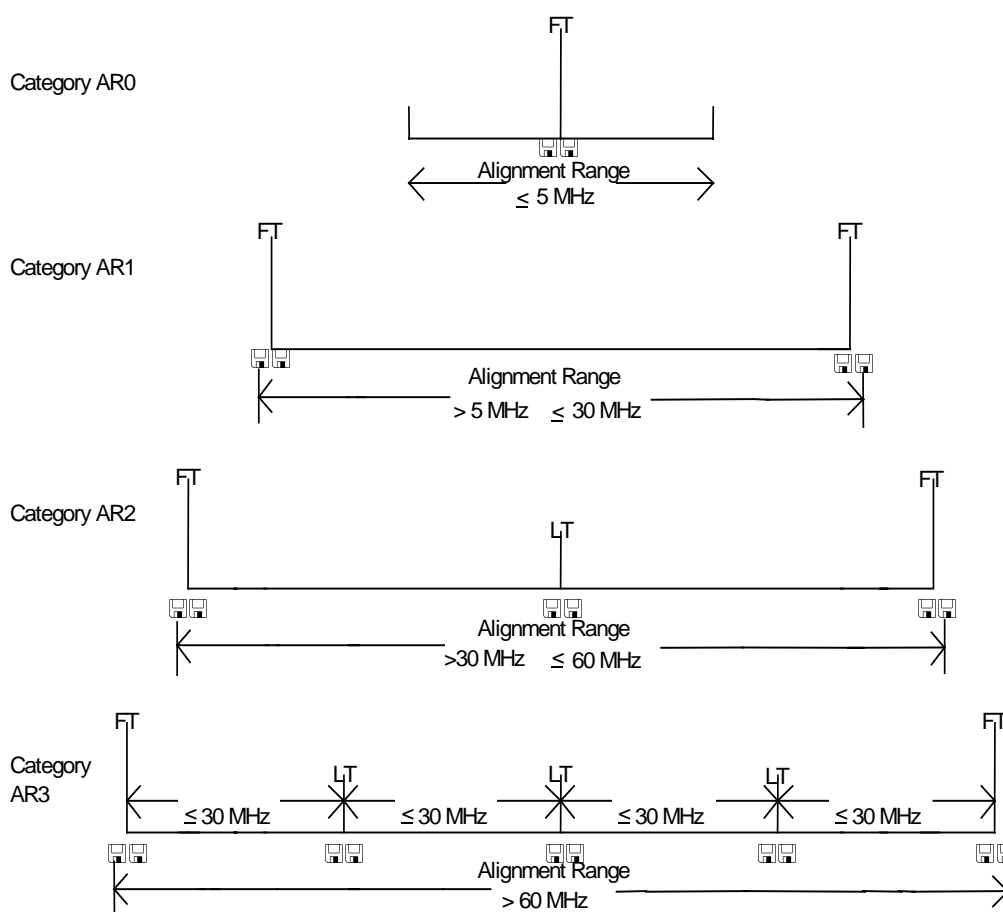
Category AR0

FT

Alignment Range
$\leq$ 5 MHz

Category AR1

FT

FT

Alignment Range
> 5 MHz $\leq$ 30 MHz

Category AR2

FT

LT

FT

Alignment Range
>30 MHz $\leq$ 60 MHz

Category AR3

FT

LT

LT

LT

FT

$\leq$ 30 MHz

$\leq$ 30 MHz

$\leq$ 30 MHz

$\leq$ 30 MHz

Alignment Range
> 60 MHz